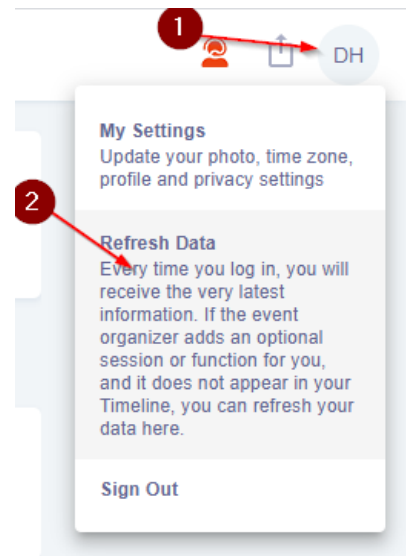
1

DH

My Settings
Update your photo, time zone, profile and privacy settings

2

Refresh Data
Every time you log in, you will receive the very latest information. If the event organizer adds an optional session or function for you, and it does not appear in your Timeline, you can refresh your data here.

Sign Out